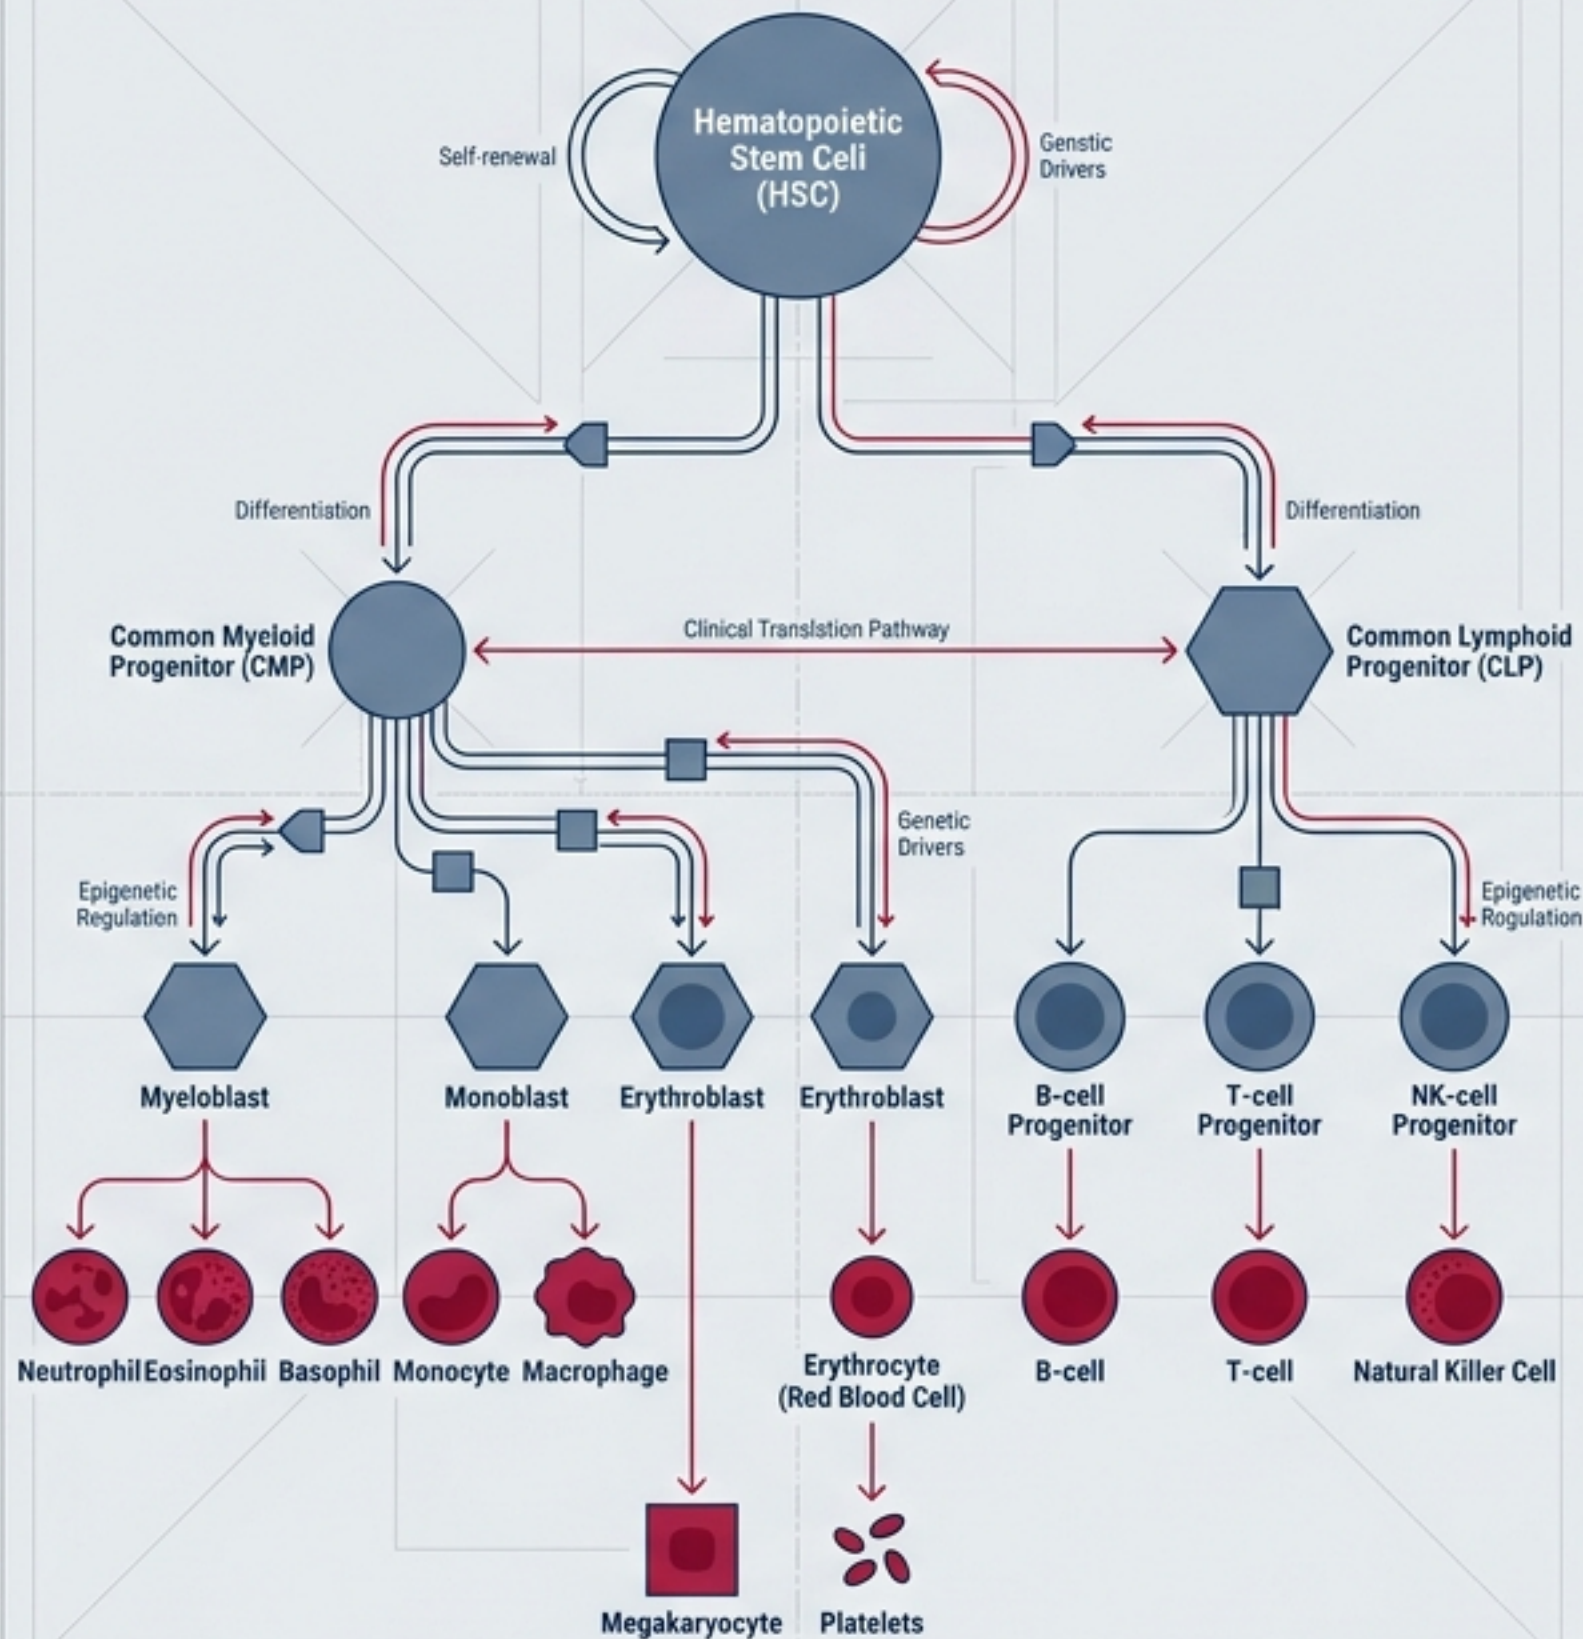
Hematopoietic Stem Celi (HSC)

Self-renewal

Genstic Drivers

Differentiation

Differentiation

Common Myeloid Progenitor (CMP)

Clinical Translstion Pathway

Common Lymphoid Progenitor (CLP)

Genetic Drivers

Epigenetic Regulation

Epigenetic Rogulation

Myeloblast

Monoblast

Erythroblast

Erythroblast

B-cell Progenitor

T-cell Progenitor

NK-cell Progenitor

Neutrophil

Eosinophii

Basophil

Monocyte

Macrophage

Erythrocyte (Red Blood Cell)

B-cell

T-cell

Natural Killer Cell

Megakaryocyte

Platelets